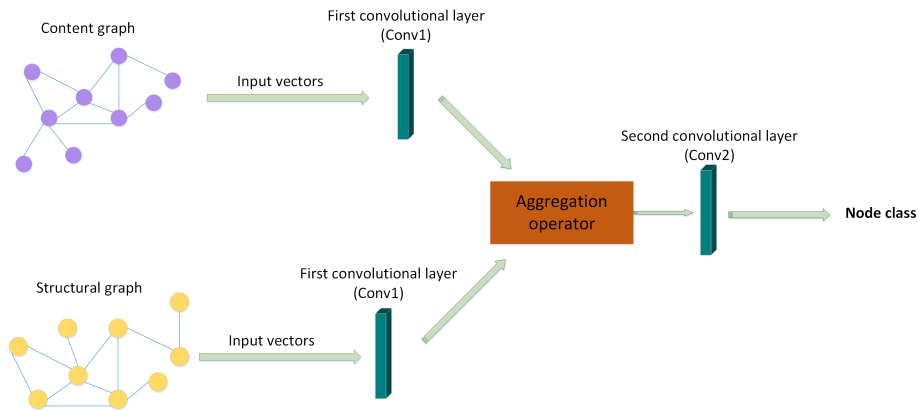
Content graph

First convolutional layer (Conv1)

Input vectors

Second convolutional layer (Conv2)

Aggregation operator

Node class

Structural graph

First convolutional layer (Conv1)

Input vectors